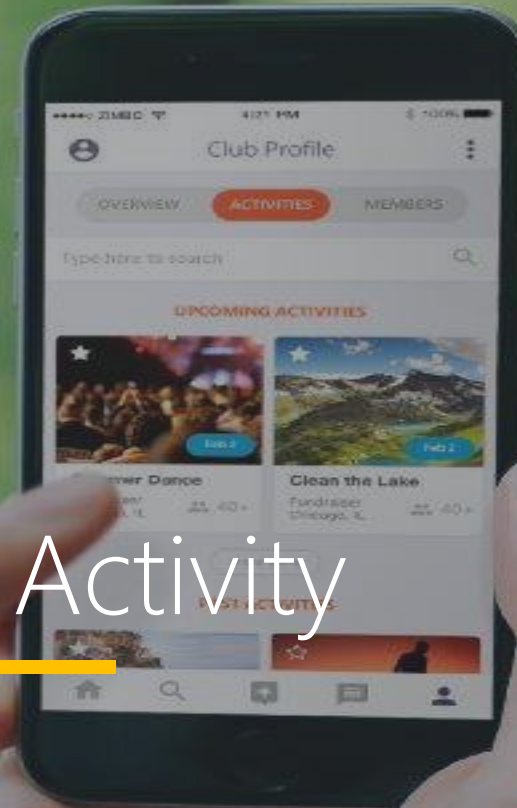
•••• ZMBC

4:21 PM

100%

Club Profile

OVERVIEW

ACTIVITIES

MEMBERS

Type here to search

UPCOMING ACTIVITIES

Feb 2

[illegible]mer Dance

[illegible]

40+

Feb 2

Clean the Lake

Fundraiser
Chicago, IL

40+

Activity

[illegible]ST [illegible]TIES